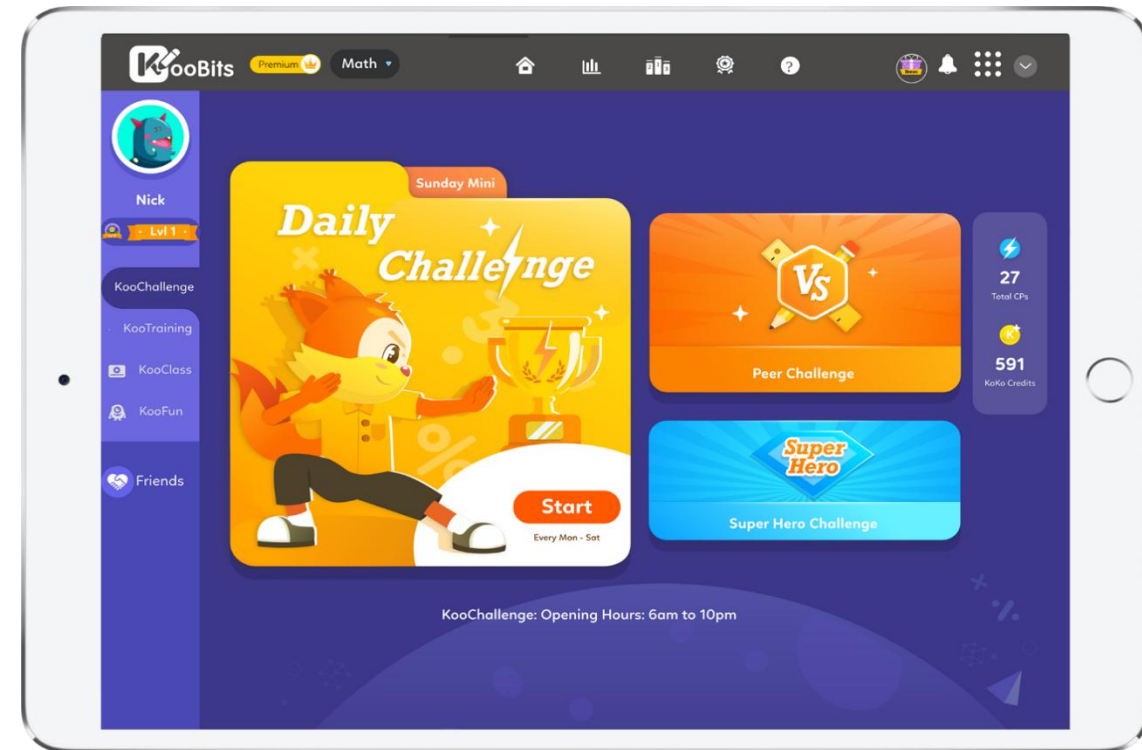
KooBits Premium Math

Nick
Lvl 1

KooChallenge
KooTraining
KooClass
KooFun

Friends

Sunday Mini
Daily Challenge
Start
Every Mon - Sat

VS
Peer Challenge

Super Hero
Super Hero Challenge

27
Total CPs

591
KoKo Credits

KooChallenge: Opening Hours: 6am to 10pm